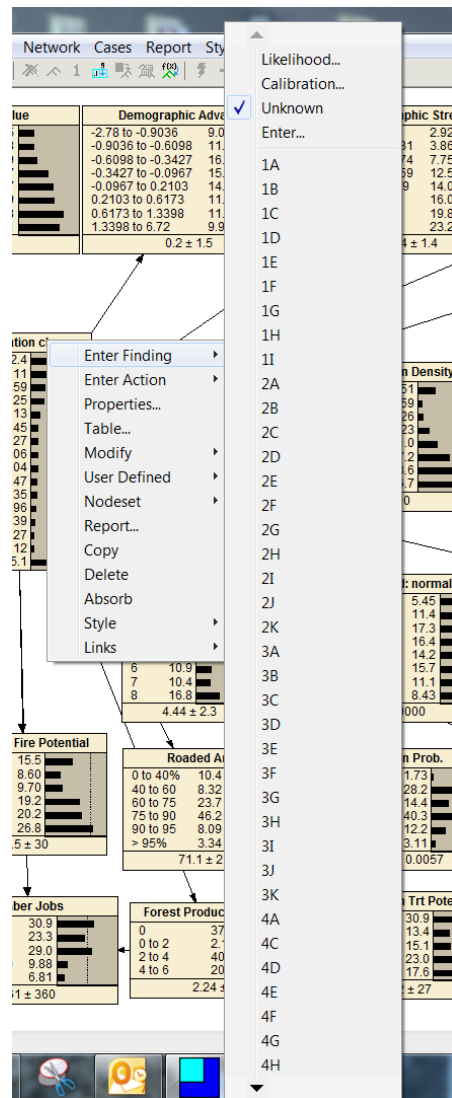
Network Cases Report Sty

lue

Demographic Adva
-2.78 to -0.9036 9.0
-0.9036 to -0.6098 11.
-0.6098 to -0.3427 16.
-0.3427 to -0.0967 15.
-0.0967 to 0.2103 14.
0.2103 to 0.6173 11.
0.6173 to 1.3398 11.
1.3398 to 6.72 9.9
0.2 ± 1.5

phic Stre
2.92
3.86
7.75
12.5
14.0
16.0
19.8
23.2
4 ± 1.4

Likelihood...
Calibration...
Unknown
Enter...
1A
1B
1C
1D
1E
1F
1G
1H
1I
2A
2B
2C
2D
2E
2F
2G
2H
2I
2J
2K
3A
3B
3C
3D
3E
3F
3G
3H
3I
3J
3K
4A
4C
4D
4E
4F
4G
4H

Enter Finding
Enter Action
Properties...
Table...
Modify
User Defined
Nodeset
Report...
Copy
Delete
Absorb
Style
Links

n Density

d: normal
5.45
11.4
17.3
16.4
14.2
15.7
11.1
8.43

6 10.9
7 10.4
8 16.8
4.44 ± 2.3

Fire Potential
15.5
8.60
9.70
19.2
20.2
26.8
.5 ± 30

Roaded A
0 to 40% 10.4
40 to 60 8.32
60 to 75 23.7
75 to 90 46.2
90 to 95 8.09
> 95% 3.34
71.1 ± 2

n Prob.
1.73
28.2
14.4
40.3
12.2
3.11
0.0057

ber Jobs
30.9
23.3
29.0
9.88
6.81
1 ± 360

Forest Produc
0 37
0 to 2 2.
2 to 4 40
4 to 6 20
2.24 ±

n Trt Pote
30.9
13.4
15.1
23.0
17.6
2 ± 27